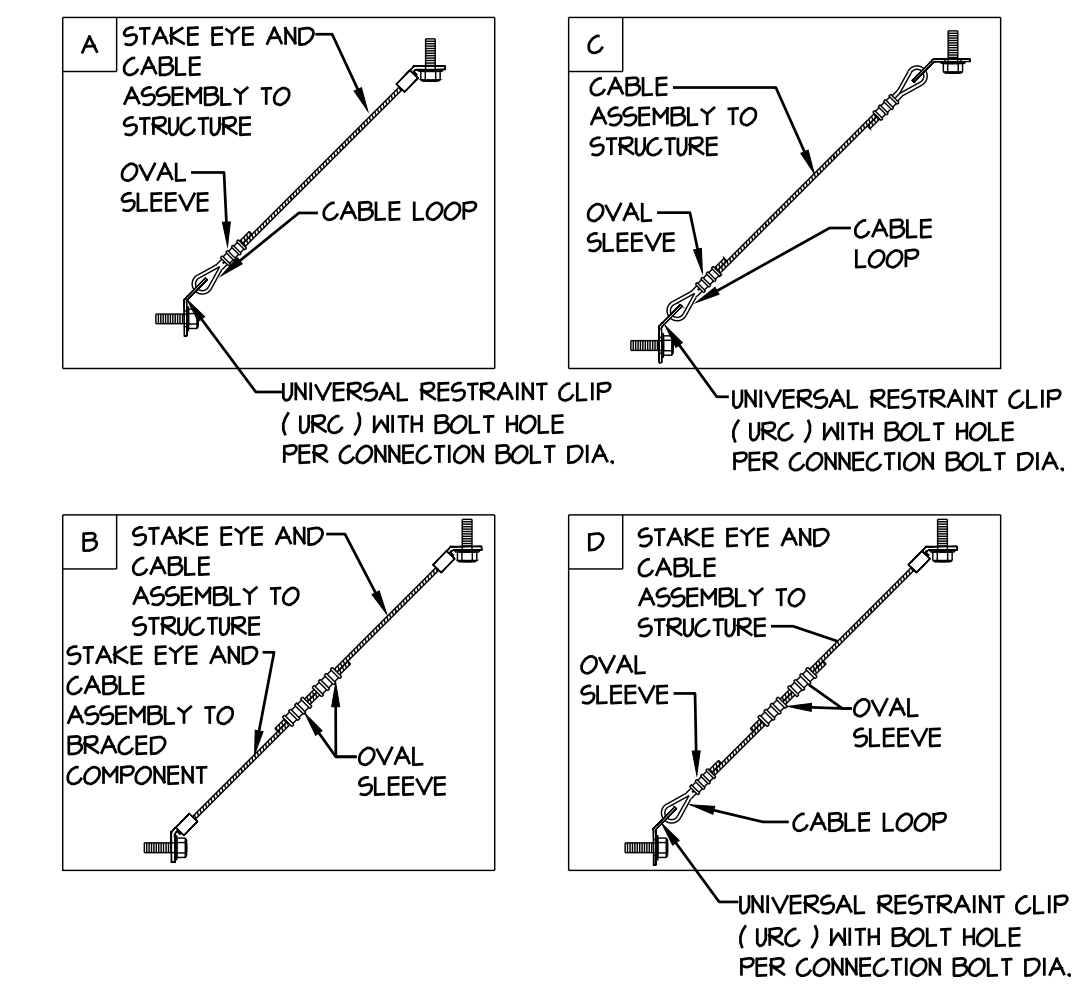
A

STAKE EYE AND CABLE ASSEMBLY TO STRUCTURE

OVAL SLEEVE

CABLE LOOP

UNIVERSAL RESTRAINT CLIP ( URC ) WITH BOLT HOLE PER CONNECTION BOLT DIA.

C

CABLE ASSEMBLY TO STRUCTURE

OVAL SLEEVE

CABLE LOOP

UNIVERSAL RESTRAINT CLIP ( URC ) WITH BOLT HOLE PER CONNECTION BOLT DIA.

B

STAKE EYE AND CABLE ASSEMBLY TO STRUCTURE

STAKE EYE AND CABLE ASSEMBLY TO BRACED COMPONENT

OVAL SLEEVE

D

STAKE EYE AND CABLE ASSEMBLY TO STRUCTURE

OVAL SLEEVE

OVAL SLEEVE

CABLE LOOP

UNIVERSAL RESTRAINT CLIP ( URC ) WITH BOLT HOLE PER CONNECTION BOLT DIA.